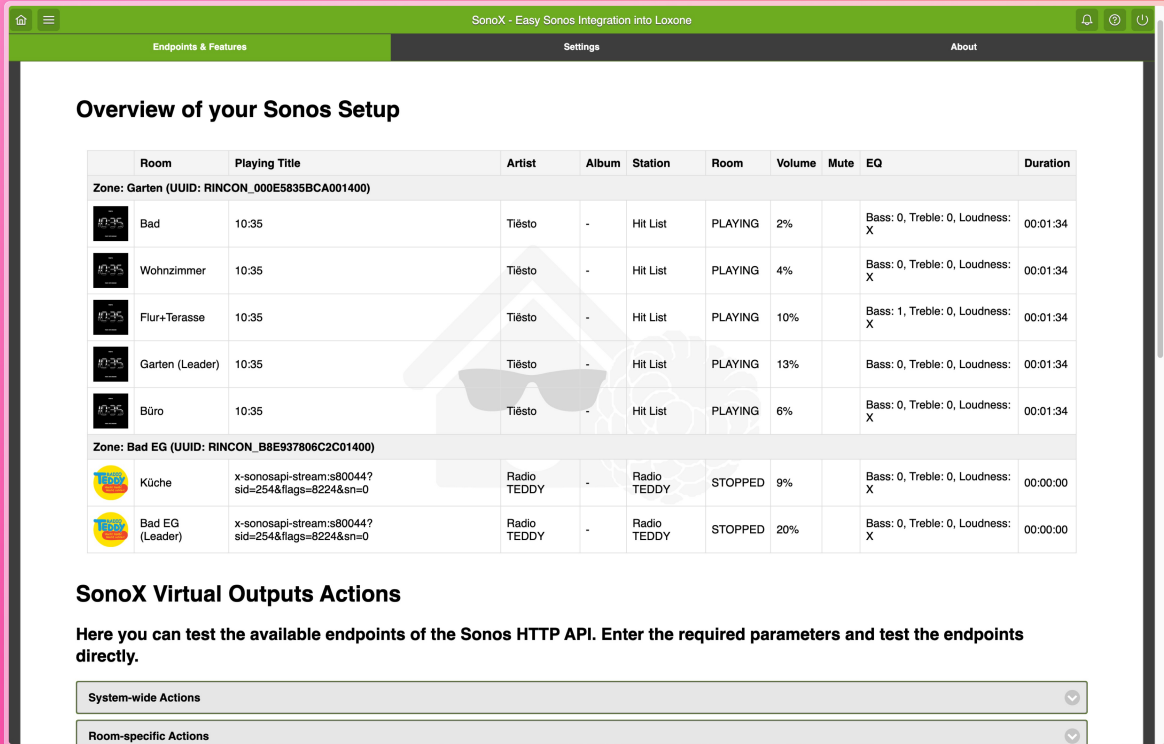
SonoX - Easy Sonos Integration into Loxone

Endpoints & Features
Settings
About

Overview of your Sonos Setup

| | Room | Playing Title | Artist | Album | Station | Room | Volume | Mute | EQ | Duration |
|---|---|---|---|---|---|---|---|---|---|---|
| Zone: Garten (UUID: RINCON_000E5835BCA001400) | | | | | | | | | | |
| 10:35 | Bad | 10:35 | Tiësto | - | Hit List | PLAYING | 2% | | Bass: 0, Treble: 0, Loudness: X | 00:01:34 |
| 10:35 | Wohnzimmer | 10:35 | Tiësto | - | Hit List | PLAYING | 4% | | Bass: 0, Treble: 0, Loudness: X | 00:01:34 |
| 10:35 | Flur+Terasse | 10:35 | Tiësto | - | Hit List | PLAYING | 10% | | Bass: 1, Treble: 0, Loudness: X | 00:01:34 |
| 10:35 | Garten (Leader) | 10:35 | Tiësto | - | Hit List | PLAYING | 13% | | Bass: 0, Treble: 0, Loudness: | 00:01:34 |
| 10:35 | Büro | 10:35 | Tiësto | - | Hit List | PLAYING | 6% | | Bass: 0, Treble: 0, Loudness: X | 00:01:34 |
| Zone: Bad EG (UUID: RINCON_B8E937806C2C01400) | | | | | | | | | | |
| TEDDY | Küche | x-sonosapi-stream:s80044?sid=254&flags=8224&sn=0 | Radio TEDDY | - | Radio TEDDY | STOPPED | 9% | | Bass: 0, Treble: 0, Loudness: X | 00:00:00 |
| TEDDY | Bad EG (Leader) | x-sonosapi-stream:s80044?sid=254&flags=8224&sn=0 | Radio TEDDY | - | Radio TEDDY | STOPPED | 20% | | Bass: 0, Treble: 0, Loudness: X | 00:00:00 |

SonoX Virtual Outputs Actions

Here you can test the available endpoints of the Sonos HTTP API. Enter the required parameters and test the endpoints directly.

System-wide Actions

Room-specific Actions